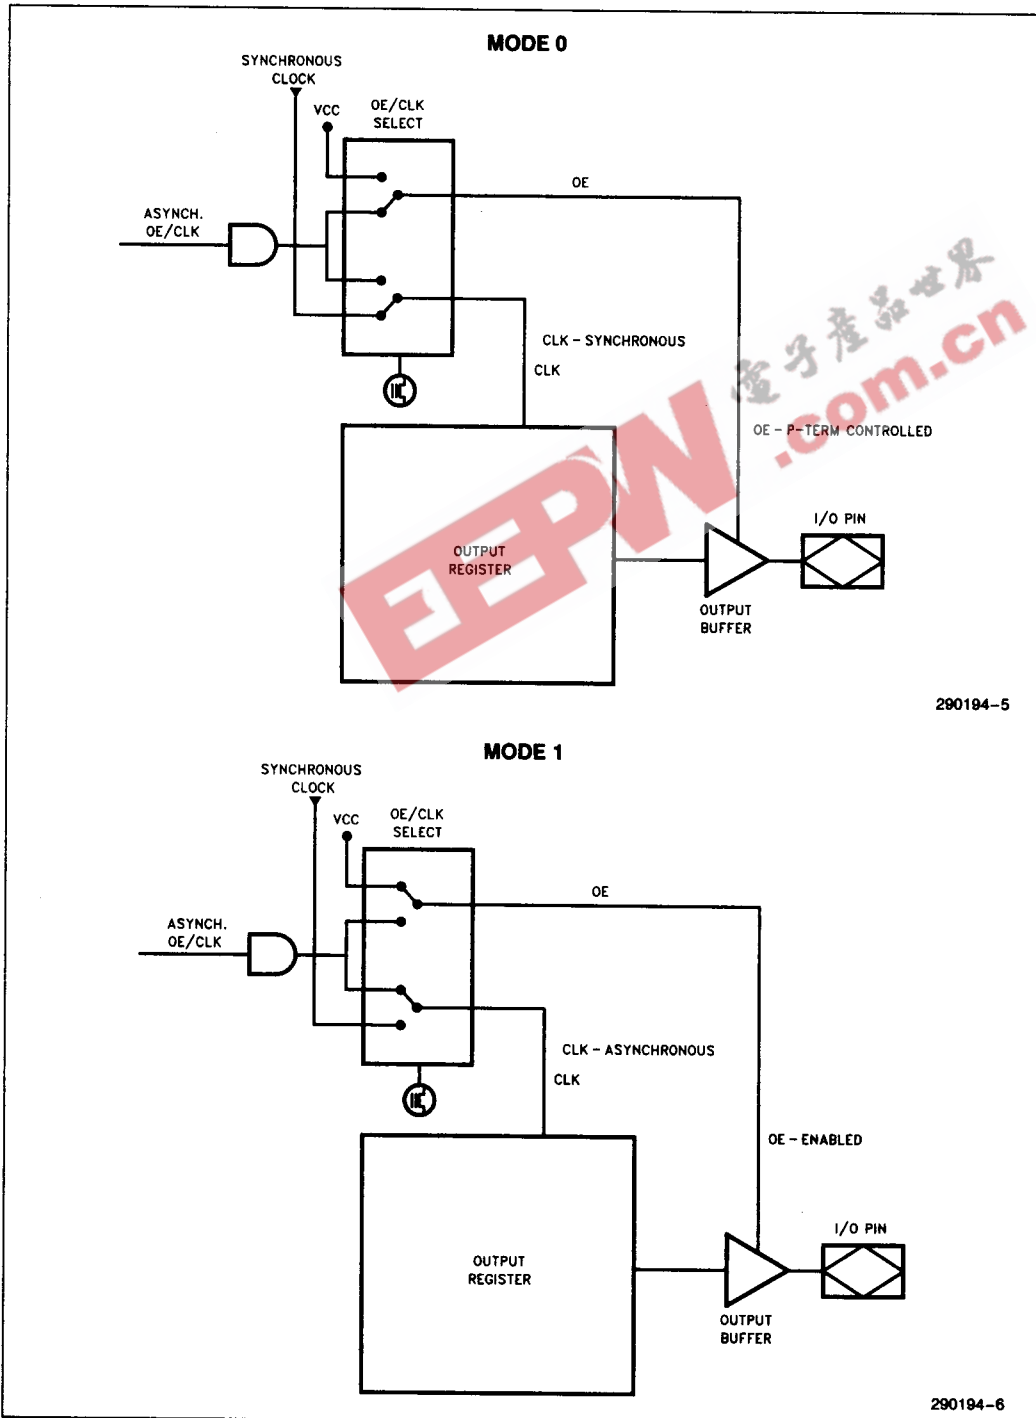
MODE 0

SYNCHRONOUS CLOCK

VCC

OE/CLK SELECT

OE

ASYNCH. OE/CLK

CLK - SYNCHRONOUS

CLK

OE - P-TERM CONTROLLED

OUTPUT REGISTER

I/O PIN

OUTPUT BUFFER

電子產品世界

EEPW

.com.cn

290194-5

MODE 1

SYNCHRONOUS CLOCK

VCC

OE/CLK SELECT

OE

ASYNCH. OE/CLK

CLK - ASYNCHRONOUS

CLK

OE - ENABLED

I/O PIN

OUTPUT REGISTER

OUTPUT BUFFER

290194-6